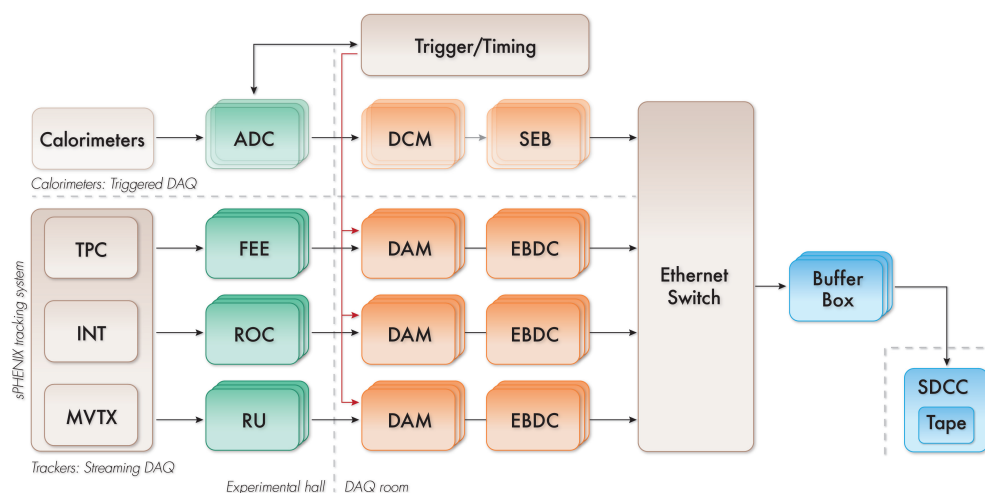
Trigger/Timing

Calorimeters

ADC

DCM

SEB

Calorimeters: Triggered DAQ

sPHENIX tracking system

TPC

FEE

DAM

EBDC

Ethernet Switch

Buffer Box

INT

ROC

DAM

EBDC

MVTX

RU

DAM

EBDC

SDCC

Tape

Trackers: Streaming DAQ

Experimental hall

DAQ room